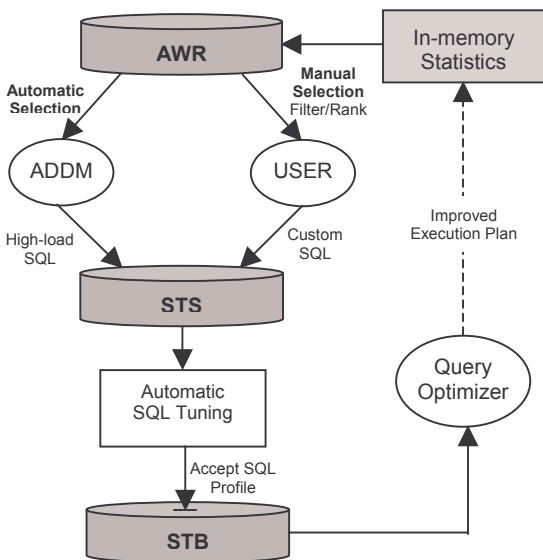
AWR

In-memory Statistics

Automatic Selection

Manual Selection Filter/Rank

ADDM

USER

Improved Execution Plan

High-load SQL

Custom SQL

STS

Automatic SQL Tuning

Query Optimizer

Accept SQL Profile

STB